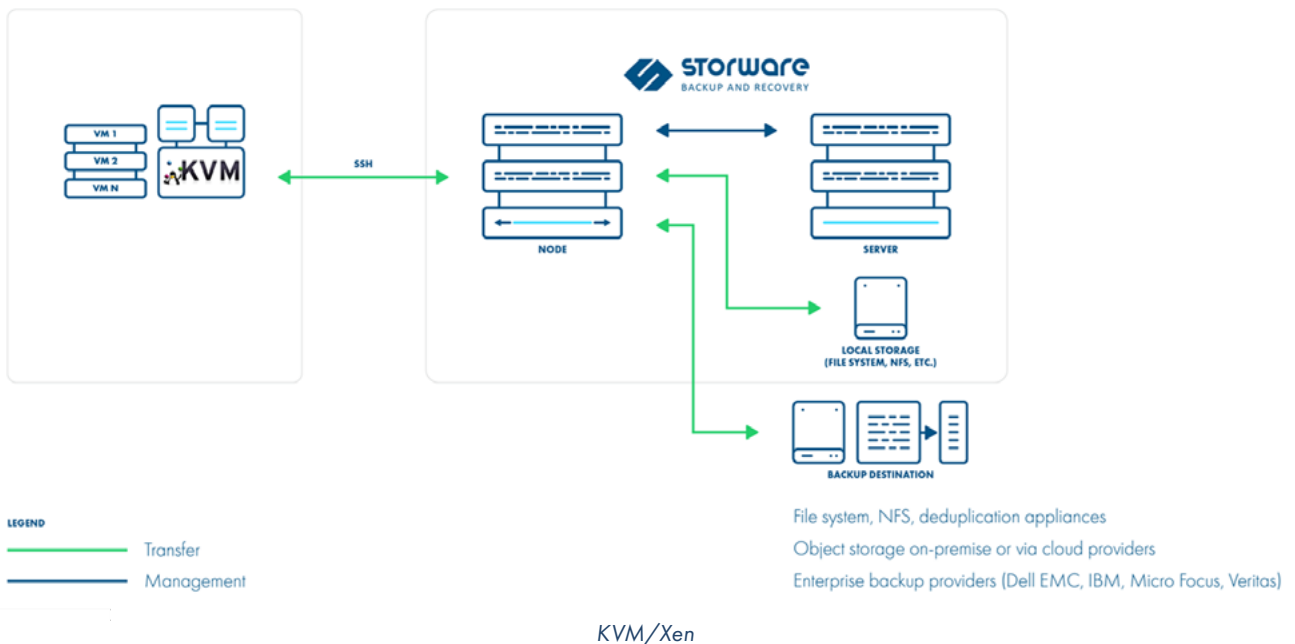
storware
BACKUP AND RECOVERY

VM 1
VM 2
VM N
KVM

SSH

NODE

SERVER

LOCAL STORAGE
(FILE SYSTEM, NFS, ETC.)

BACKUP DESTINATION

LEGEND
Transfer
Management

File system, NFS, deduplication appliances
Object storage on-premise or via cloud providers
Enterprise backup providers (Dell EMC, IBM, Micro Focus, Veritas)

KVM/Xen